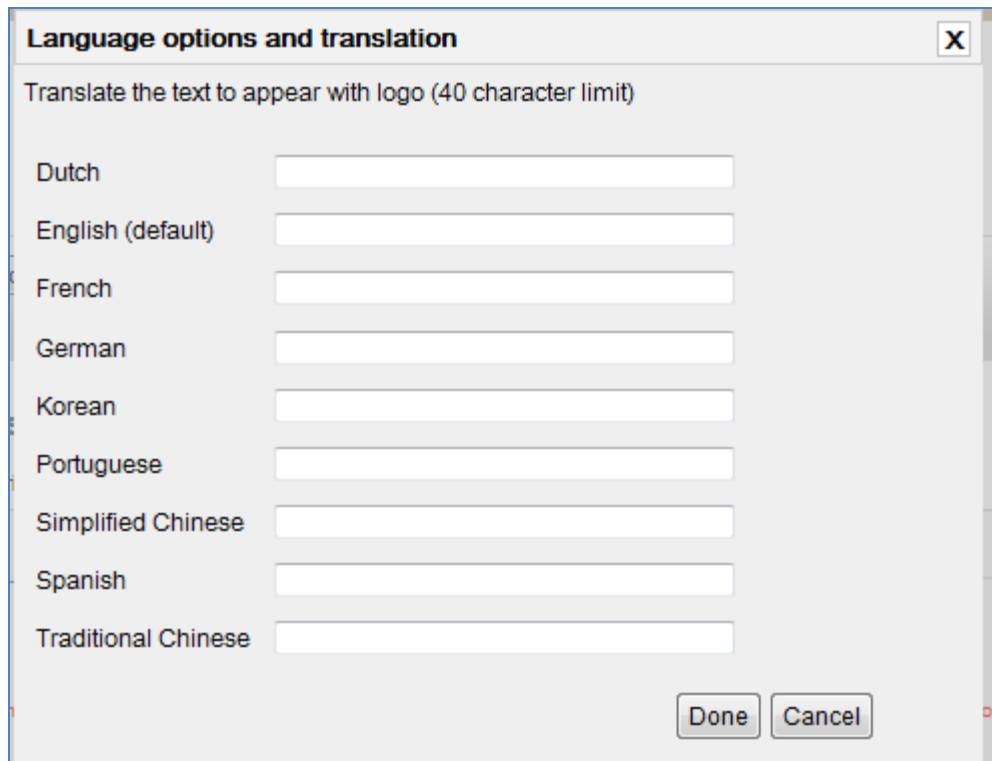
Language options and translation

X

Translate the text to appear with logo (40 character limit)

Dutch

English (default)

French

German

Korean

Portuguese

Simplified Chinese

Spanish

Traditional Chinese

Done Cancel